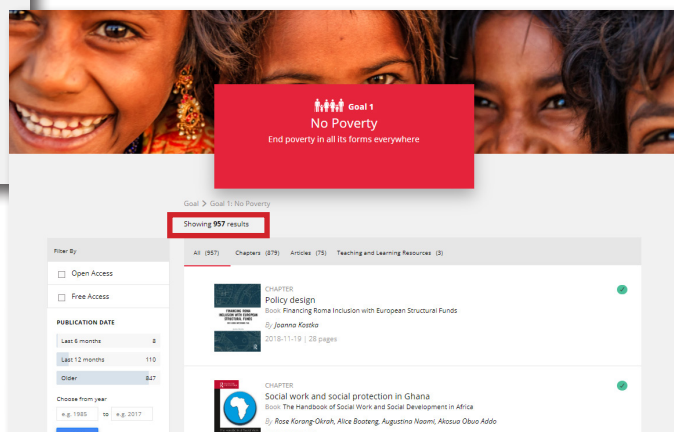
Goal 1

No Poverty

End poverty in all its forms everywhere

Goal > Goal 1: No Poverty

Showing 957 results

Filter By

Open Access

Free Access

PUBLICATION DATE

Last 6 months 8

Last 12 months 110

Older 847

Choose from year

e.g. 1985 to e.g. 2017

All (957) Chapters (879) Articles (75) Teaching and Learning Resources (3)

CHAPTER

Policy design

Book Financing Roma Inclusion with European Structural Funds

By Joanna Kostka

2018-11-19 | 28 pages

CHAPTER

Social work and social protection in Ghana

Book The Handbook of Social Work and Social Development in Africa

By Rose Korang-Okrah, Alice Boateng, Augustina Naami, Akosua Obuo Addo